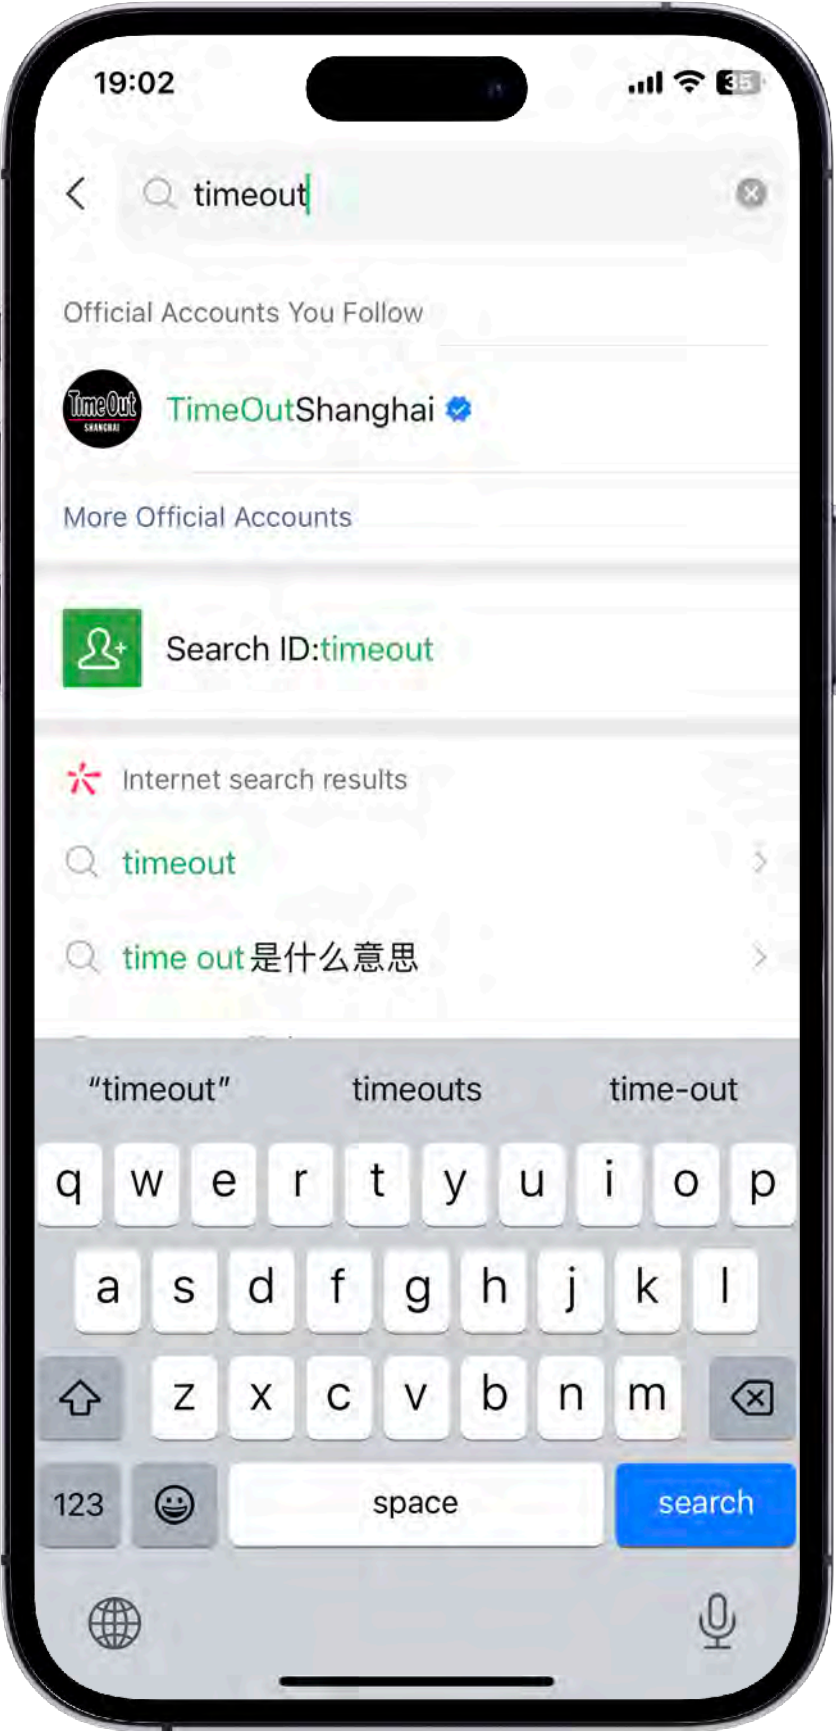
19:02

35

timeout

Official Accounts You Follow

TimeOut SHANGHAI

TimeOutShanghai

More Official Accounts

Search ID:timeout

Internet search results

timeout

time out是什么意思

"timeout" timeouts time-out

q w e r t y u i o p

a s d f g h j k l

z x c v b n m

123 space search